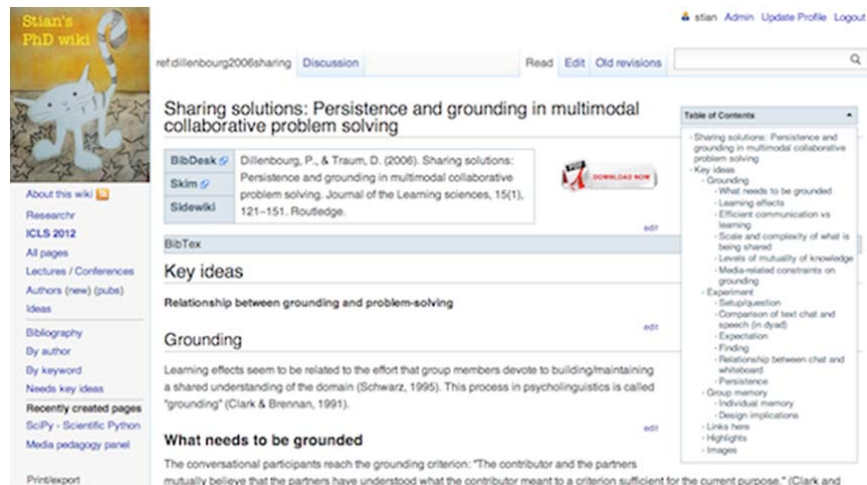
Stian's PhD wiki

stian Admin Update Profile Logout

ref:dillenbourg2006sharing Discussion

Read Edit Old revisions

Sharing solutions: Persistence and grounding in multimodal collaborative problem solving

| BibDesk | Dillenbourg, P., & Traum, D. (2006). Sharing solutions: Persistence and grounding in multimodal collaborative problem solving. Journal of the Learning sciences, 15(1), 121–151. Routledge. |
|---|---|
| Skim | |
| Sidewiki | |

DOWNLOAD NOW

edit

BibTex

Key ideas

Relationship between grounding and problem-solving

edit

Grounding

Learning effects seem to be related to the effort that group members devote to building/maintaining a shared understanding of the domain (Schwarz, 1995). This process in psycholinguistics is called "grounding" (Clark & Brennan, 1991).

edit

What needs to be grounded

The conversational participants reach the grounding criterion: "The contributor and the partners mutually believe that the partners have understood what the contributor meant to a criterion sufficient for the current purpose." (Clark and

About this wiki
Researchr
ICLS 2012
All pages
Lectures / Conferences
Authors (new) (pubs)
Ideas
Bibliography
By author
By keyword
Needs key ideas
Recently created pages
SciPy - Scientific Python
Media pedagogy panel
Print/export

Table of Contents
- Sharing solutions: Persistence and grounding in multimodal collaborative problem solving
- Key ideas
- Grounding
- What needs to be grounded
- Learning effects
- Efficient communication vs learning
- Scale and complexity of what is being shared
- Levels of mutuality of knowledge
- Media-related constraints on grounding
- Experiment
- Setup/question
- Comparison of text chat and speech (in dyad)
- Expectation
- Finding
- Relationship between chat and whiteboard
- Persistence
- Group memory
- Individual memory
- Design implications
- Links here
- Highlights
- Images